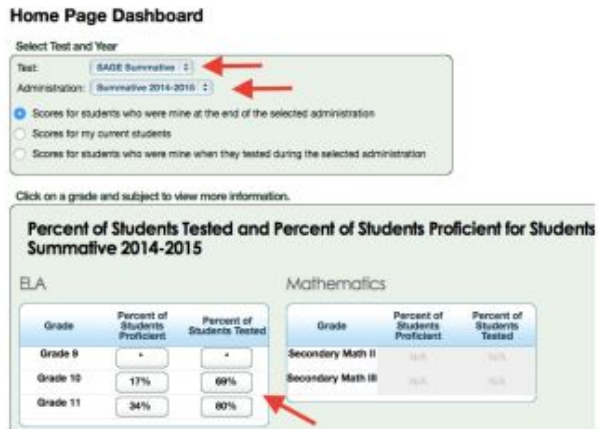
Home Page Dashboard

Select Test and Year

Test: SAGE Summative

Administration: Summative 2014-2015

Scores for students who were mine at the end of the selected administration

Scores for my current students

Scores for students who were mine when they tested during the selected administration

Click on a grade and subject to view more information.

Percent of Students Tested and Percent of Students Proficient for Students
Summative 2014-2015

ELA

| Grade | Percent of Students Proficient | Percent of Students Tested |
|---|---|---|
| Grade 9 | * | * |
| Grade 10 | 17% | 69% |
| Grade 11 | 34% | 80% |

Mathematics

| Grade | Percent of Students Proficient | Percent of Students Tested |
|---|---|---|
| Secondary Math II | N/A | N/A |
| Secondary Math III | N/A | N/A |